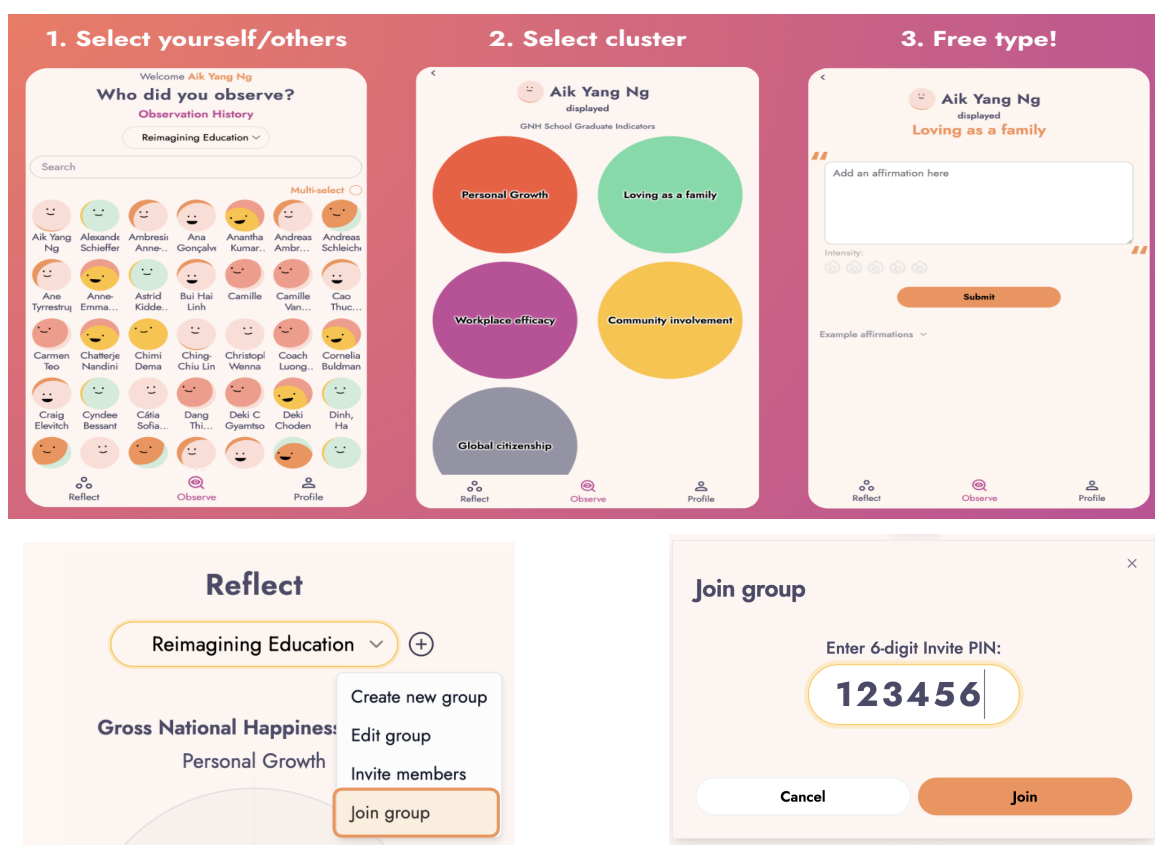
1. Select yourself/others

Welcome Aik Yang Ng
Who did you observe?
Observation History
Reimagining Education

Search
Multi-select

Aik Yang Ng
Alexande Schieffer
Ambresi Anne-...
Ana Gonçalve
Anantha Kumar...
Andreas Ambr...
Andreas Schleich
Ane Tyrrestru
Anne-Emma...
Astrid Kidde...
Bui Hai Linh
Camille
Camille Van...
Cao Thuc...
Carmen Teo
Chatterje Nandini
Chimi Dema
Ching-Chiu Lin
Christopl Wenna
Coach Luong...
Cornelia Buldman
Craig Elevitch
Cyndee Bessant
Cátia Sofia...
Dang Thi...
Deki C Gyamtso
Deki Choden
Dinh, Ha

Reflect
Observe
Profile

2. Select cluster

Aik Yang Ng
displayed
GNH School Graduate Indicators
Personal Growth
Loving as a family
Workplace efficacy
Community involvement
Global citizenship

Reflect
Observe
Profile

3. Free type!

Aik Yang Ng
displayed
Loving as a family
Add an affirmation here
Intensity:
Submit
Example affirmations

Reflect
Observe
Profile

Reflect
Reimagining Education
Create new group
Edit group
Invite members
Join group
Gross National Happiness
Personal Growth

Join group
Enter 6-digit Invite PIN:
123456
Cancel
Join